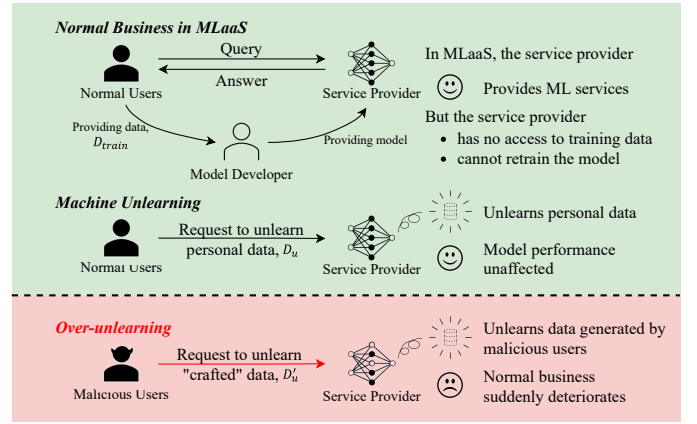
Normal Business in MLaaS

Query

Answer

Normal Users

Service Provider

In MLaaS, the service provider

Provides ML services

But the service provider

- has no access to training data
- cannot retrain the model

Providing data, $D_{train}$

Model Developer

Providing model

Machine Unlearning

Request to unlearn personal data, $D_u$

Normal Users

Service Provider

Unlearns personal data

Model performance unaffected

Over-unlearning

Request to unlearn "crafted" data, $D_u'$

Malicious Users

Service Provider

Unlearns data generated by malicious users

Normal business suddenly deteriorates